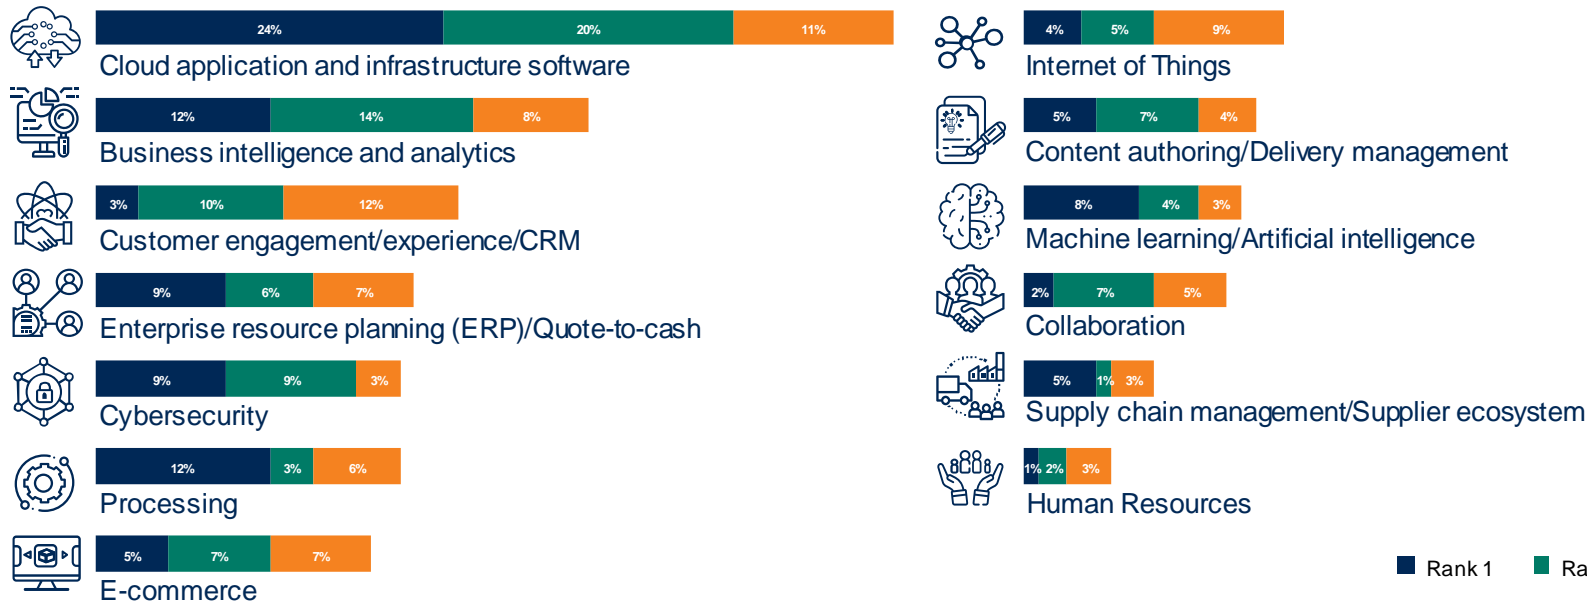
| | | |
|---|---|---|
| 24% | 20% | 11% |

Cloud application and infrastructure software

| | | |
|---|---|---|
| 12% | 14% | 8% |

Business intelligence and analytics

| | | |
|---|---|---|
| 3% | 10% | 12% |

Customer engagement/experience/CRM

| | | |
|---|---|---|
| 9% | 6% | 7% |

Enterprise resource planning (ERP)/Quote-to-cash

| | | |
|---|---|---|
| 9% | 9% | 3% |

Cybersecurity

| | | |
|---|---|---|
| 12% | 3% | 6% |

Processing

| | | |
|---|---|---|
| 5% | 7% | 7% |

E-commerce

| | | |
|---|---|---|
| 4% | 5% | 9% |

Internet of Things

| | | |
|---|---|---|
| 5% | 7% | 4% |

Content authoring/Delivery management

| | | |
|---|---|---|
| 8% | 4% | 3% |

Machine learning/Artificial intelligence

| | | |
|---|---|---|
| 2% | 7% | 5% |

Collaboration

| | | |
|---|---|---|
| 5% | 1% | 3% |

Supply chain management/Supplier ecosystem

| | | |
|---|---|---|
| 1% | 2% | 3% |

Human Resources

Rank 1 Ra